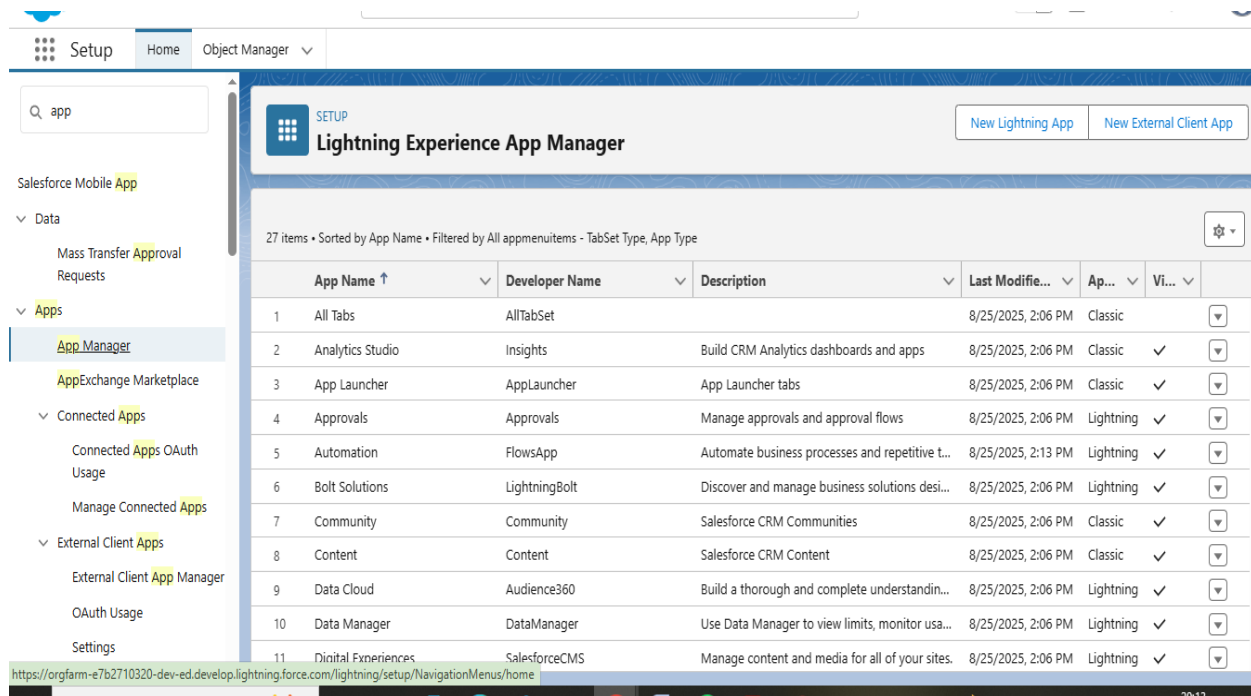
Setup Home Object Manager

app

Salesforce Mobile App

Data

Mass Transfer Approval Requests

Apps

App Manager

AppExchange Marketplace

Connected Apps

Connected Apps OAuth Usage

Manage Connected Apps

External Client Apps

External Client App Manager

OAuth Usage

Settings

SETUP
Lightning Experience App Manager

New Lightning App | New External Client App

27 items • Sorted by App Name • Filtered by All appmenuitems - TabSet Type, App Type

| | App Name ↑ | Developer Name | Description | Last Modifie... | Ap... | Vi... |
|---|---|---|---|---|---|---|
| 1 | All Tabs | AllTabSet | | 8/25/2025, 2:06 PM | Classic | |
| 2 | Analytics Studio | Insights | Build CRM Analytics dashboards and apps | 8/25/2025, 2:06 PM | Classic | ✓ |
| 3 | App Launcher | AppLauncher | App Launcher tabs | 8/25/2025, 2:06 PM | Classic | ✓ |
| 4 | Approvals | Approvals | Manage approvals and approval flows | 8/25/2025, 2:06 PM | Lightning | ✓ |
| 5 | Automation | FlowsApp | Automate business processes and repetitive t... | 8/25/2025, 2:13 PM | Lightning | ✓ |
| 6 | Bolt Solutions | LightningBolt | Discover and manage business solutions desi... | 8/25/2025, 2:06 PM | Lightning | ✓ |
| 7 | Community | Community | Salesforce CRM Communities | 8/25/2025, 2:06 PM | Classic | ✓ |
| 8 | Content | Content | Salesforce CRM Content | 8/25/2025, 2:06 PM | Classic | ✓ |
| 9 | Data Cloud | Audience360 | Build a thorough and complete understandin... | 8/25/2025, 2:06 PM | Lightning | ✓ |
| 10 | Data Manager | DataManager | Use Data Manager to view limits, monitor usa... | 8/25/2025, 2:06 PM | Lightning | ✓ |
| 11 | Digital Experiences | SalesforceCMS | Manage content and media for all of your sites. | 8/25/2025, 2:06 PM | Lightning | ✓ |

https://orgfarm-e7b2710320-dev-ed.develop.lightning.force.com/lightning/setup/NavigationMenus/home